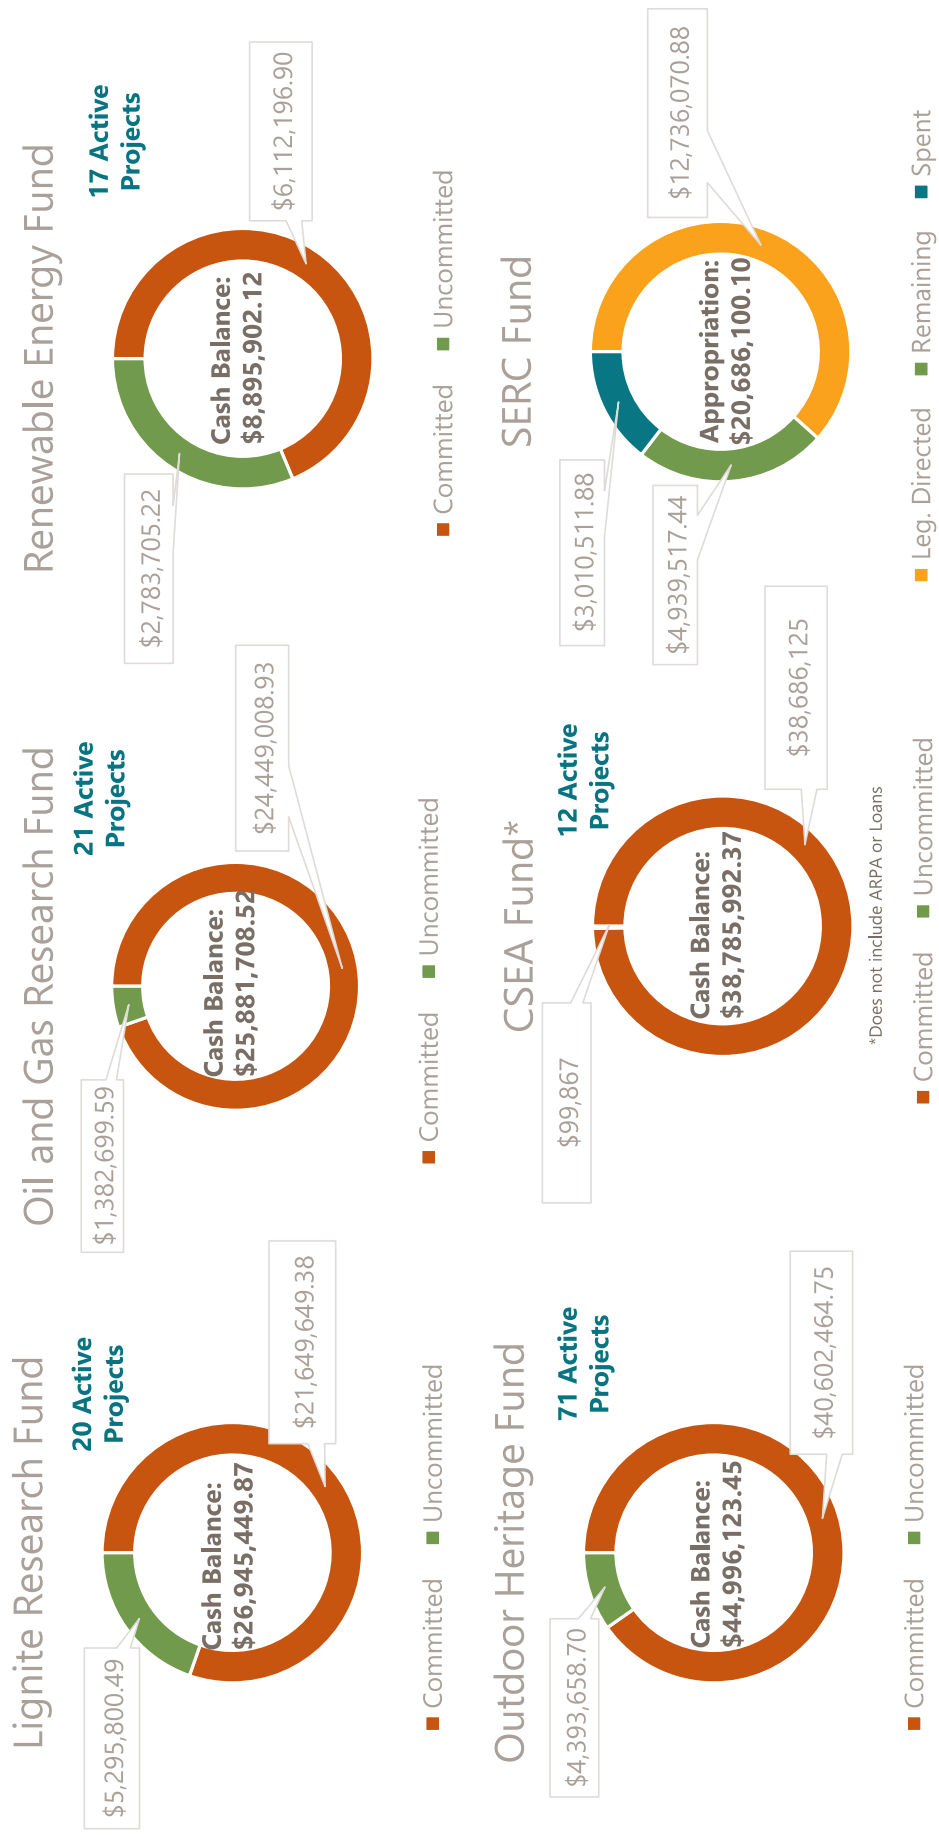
Lignite Research Fund

20 Active Projects

Cash Balance: $26,945,449.87

$5,295,800.49

$21,649,649.38

Committed Uncommitted

Oil and Gas Research Fund

21 Active Projects

Cash Balance: $25,881,708.52

$1,382,699.59

$24,449,008.93

Committed Uncommitted

Renewable Energy Fund

17 Active Projects

Cash Balance: $8,895,902.12

$2,783,705.22

$6,112,196.90

Committed Uncommitted

Outdoor Heritage Fund

71 Active Projects

Cash Balance: $44,996,123.45

$4,393,658.70

$40,602,464.75

Committed Uncommitted

CSEA Fund*

12 Active Projects

Cash Balance: $38,785,992.37

$99,867

$38,686,125

Committed Uncommitted

*Does not include ARPA or Loans

SERC Fund

Appropriation: $20,686,100.10

$3,010,511.88

$4,939,517.44

$12,736,070.88

Leg. Directed Remaining Spent